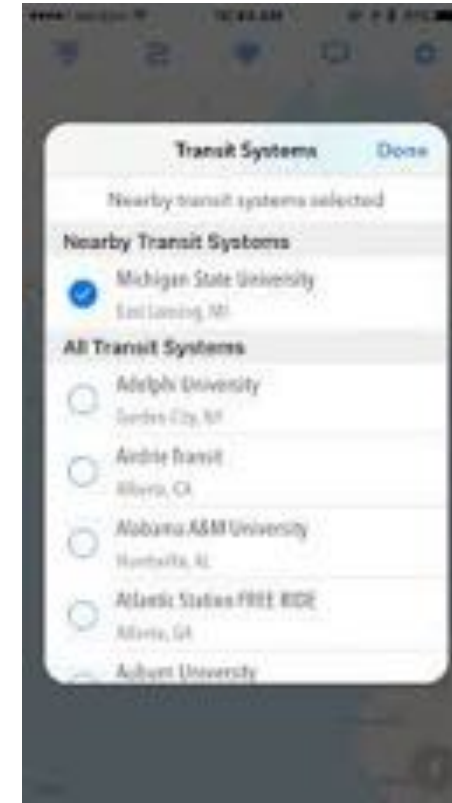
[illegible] 10:43 AM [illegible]

Transit Systems Done

Nearby transit systems selected

Nearby Transit Systems

Michigan State University
East Lansing, MI

All Transit Systems

Adelphi University
Garden City, NY

Airdrie Transit
Alberta, CA

Alabama A&M University
Huntsville, AL

Atlantic Station FREE RIDE
Atlanta, GA

Auburn University